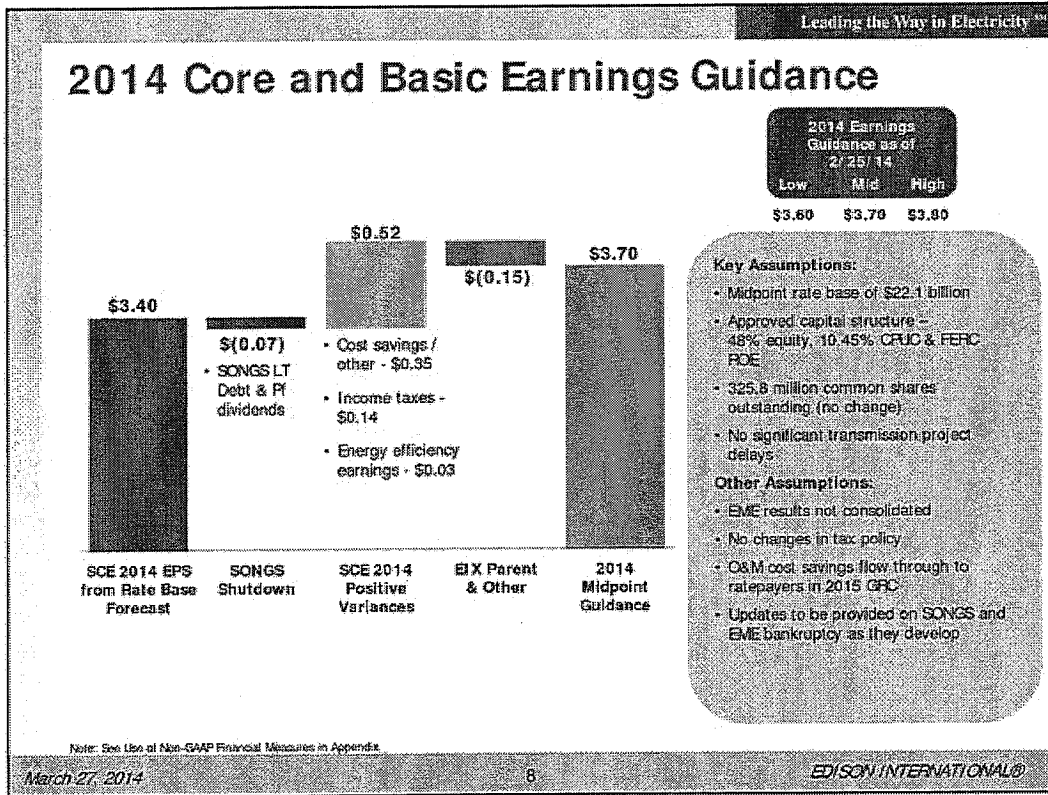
Leading the Way in Electricity SM

2014 Core and Basic Earnings Guidance

2014 Earnings Guidance as of 2/25/14

| Low | Mid | High |
|---|---|---|
| \$3.60 | \$3.70 | \$3.80 |

\$3.40

\$(0.07)

• SONGS LT Debt & Pf dividends

\$0.52

• Cost savings / other - \$0.35

• Income taxes - \$0.14

• Energy efficiency earnings - \$0.03

\$(0.15)

\$3.70

SCE 2014 EPS from Rate Base Forecast

SONGS Shutdown

SCE 2014 Positive Variances

EIX Parent & Other

2014 Midpoint Guidance

Key Assumptions:

• Midpoint rate base of \$22.1 billion

• Approved capital structure – 48% equity, 10.45% CPUC & FERC ROE

• 325.8 million common shares outstanding (no change)

• No significant transmission project delays

Other Assumptions:

• EME results not consolidated

• No changes in tax policy

• O&M cost savings flow through to ratepayers in 2015 GRC

• Updates to be provided on SONGS and EME bankruptcy as they develop

Note: See Use of Non-GAAP Financial Measures in Appendix.

March 27, 2014

8

EDISON INTERNATIONAL®